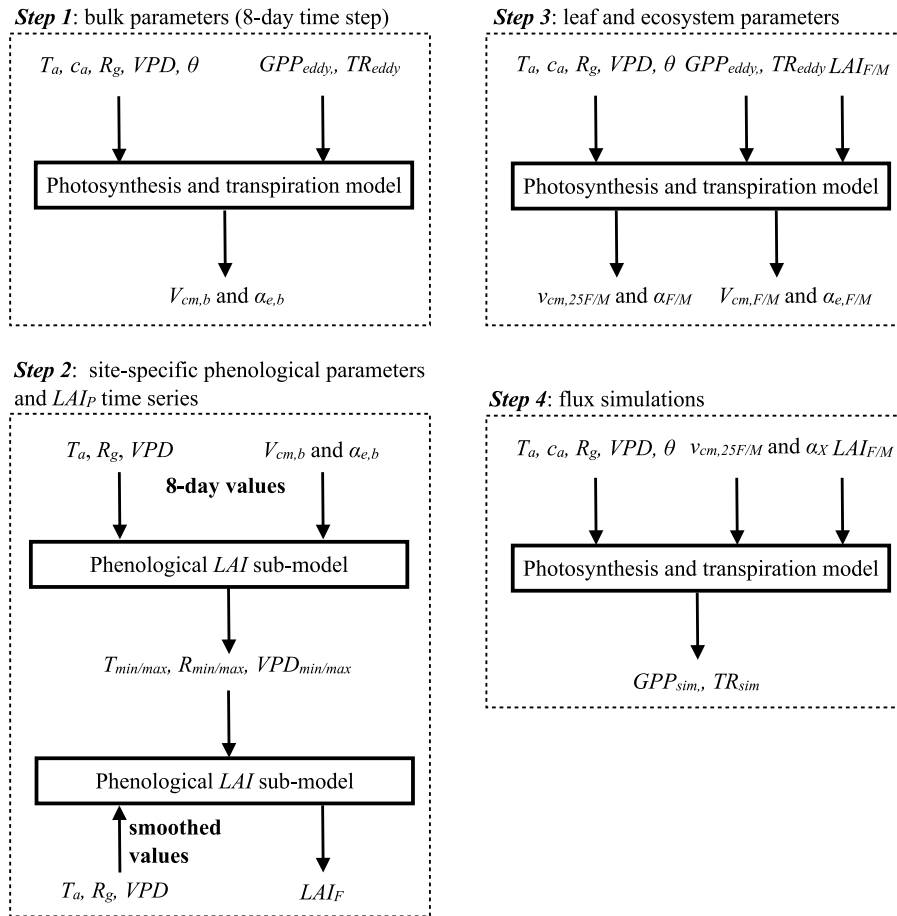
*Step 1*: bulk parameters (8-day time step)

$T_a$, $c_a$, $R_g$, $VPD$, $\theta$ $GPP_{eddy,}$, $TR_{eddy}$

Photosynthesis and transpiration model

$V_{cm,b}$ and $\alpha_{e,b}$

*Step 3*: leaf and ecosystem parameters

$T_a$, $c_a$, $R_g$, $VPD$, $\theta$ $GPP_{eddy,}$, $TR_{eddy}$ $LAI_{F/M}$

Photosynthesis and transpiration model

$v_{cm,25F/M}$ and $\alpha_{F/M}$ $V_{cm,F/M}$ and $\alpha_{e,F/M}$

*Step 2*: site-specific phenological parameters and $LAI_P$ time series

$T_a$, $R_g$, $VPD$ $V_{cm,b}$ and $\alpha_{e,b}$

**8-day values**

Phenological $LAI$ sub-model

$T_{min/max}$, $R_{min/max}$, $VPD_{min/max}$

Phenological $LAI$ sub-model

**smoothed values**

$T_a$, $R_g$, $VPD$

$LAI_F$

*Step 4*: flux simulations

$T_a$, $c_a$, $R_g$, $VPD$, $\theta$ $v_{cm,25F/M}$ and $\alpha_X$ $LAI_{F/M}$

Photosynthesis and transpiration model

$GPP_{sim,}$, $TR_{sim}$